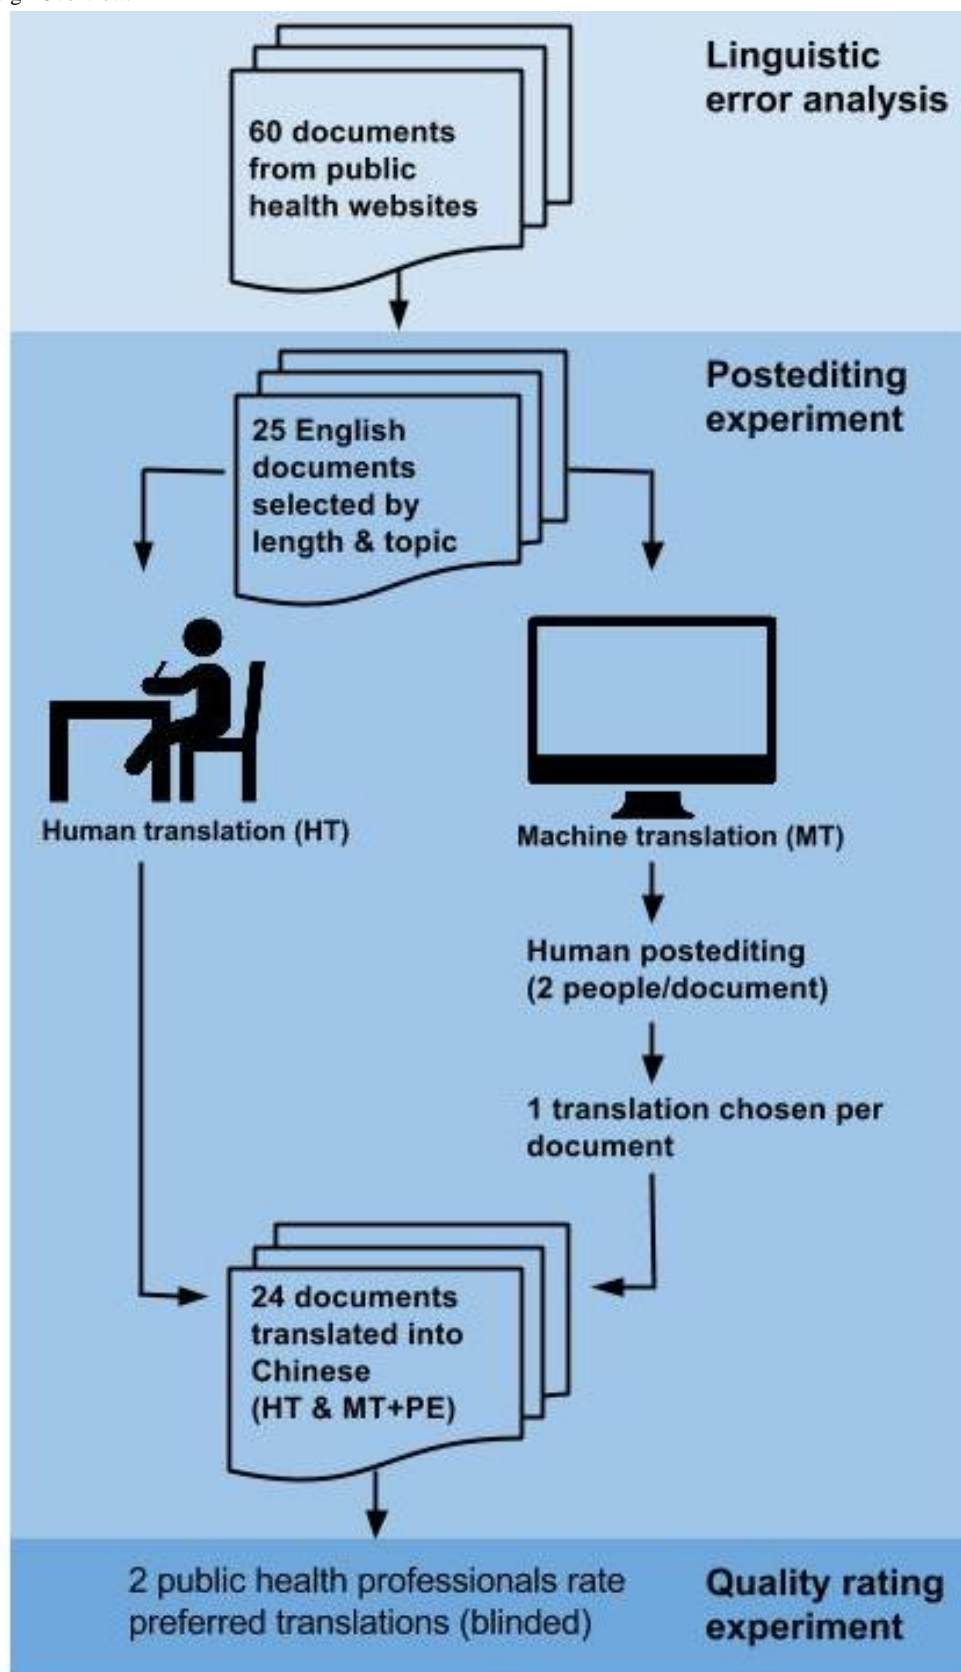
Linguistic error analysis

60 documents from public health websites

Postediting experiment

25 English documents selected by length & topic

Human translation (HT)

Machine translation (MT)

Human postediting (2 people/document)

1 translation chosen per document

24 documents translated into Chinese (HT & MT+PE)

2 public health professionals rate preferred translations (blinded)

Quality rating experiment